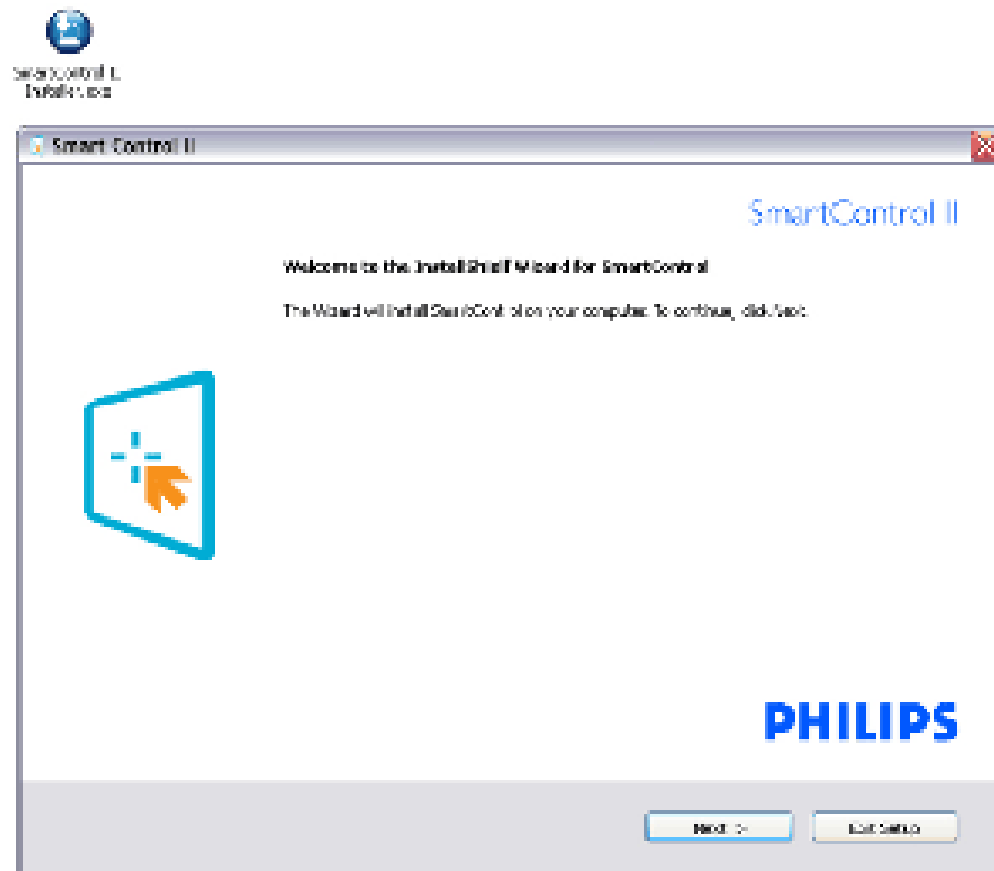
SmartControl II
Install.exe

Smart Control II

SmartControl II

Welcome to the InstallShield Wizard for SmartControl

The Wizard will install SmartControl on your computer. To continue, click Next.

PHILIPS

Next >

Exit Setup